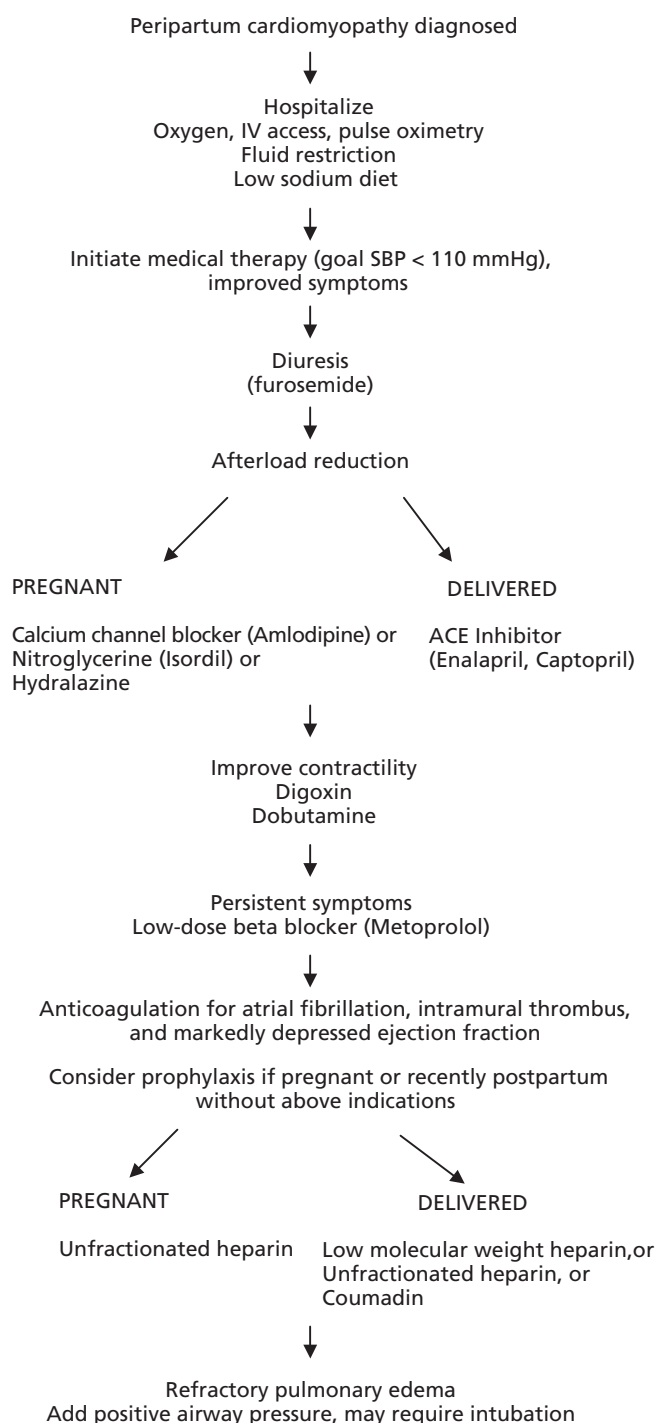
Peripartum cardiomyopathy diagnosed

Hospitalize
Oxygen, IV access, pulse oximetry
Fluid restriction
Low sodium diet

Initiate medical therapy (goal SBP < 110 mmHg), improved symptoms

Diuresis
(furosemide)

Afterload reduction

PREGNANT

Calcium channel blocker (Amlodipine) or Nitroglycerine (Isordil) or Hydralazine

DELIVERED

ACE Inhibitor
(Enalapril, Captopril)

Improve contractility
Digoxin
Dobutamine

Persistent symptoms
Low-dose beta blocker (Metoprolol)

Anticoagulation for atrial fibrillation, intramural thrombus, and markedly depressed ejection fraction

Consider prophylaxis if pregnant or recently postpartum without above indications

PREGNANT

Unfractionated heparin

DELIVERED

Low molecular weight heparin,or Unfractionated heparin, or Coumadin

Refractory pulmonary edema
Add positive airway pressure, may require intubation